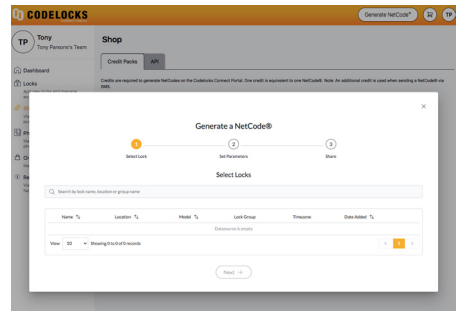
CODELOCKS

Generate NetCode®

TP

TP Tony
Tony Parsons's Team

Shop

Credit Packs API

Credits are required to generate NetCodes on the Codelocks Connect Portal. One credit is equivalent to one NetCode®. Note: An additional credit is used when sending a NetCode® via SMS.

Dashboard

Locks

×

Generate a NetCode®

1 Select Lock

2 Set Parameters

3 Share

Select Locks

Search by lock name, location or group name

| Name | Location | Model | Lock Group | Timezone | Date Added |
|---|---|---|---|---|---|
| Datasource is empty | | | | | |

View 10 Showing 0 to 0 of 0 records

< 1 >

Next →